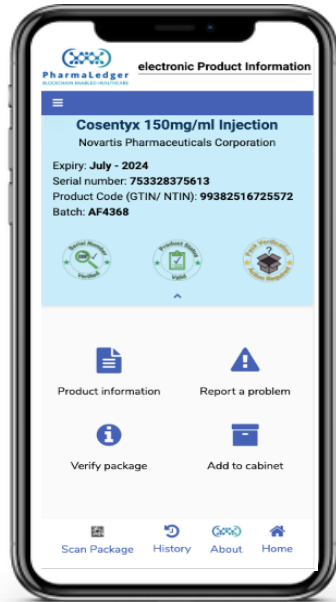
PharmaLedger
BLOCKCHAIN ENABLED HEALTHCARE
electronic Product Information

Cosentyx 150mg/ml Injection
Novartis Pharmaceuticals Corporation

Expiry: July - 2024
Serial number: 753328375613
Product Code (GTIN/ NTIN): 99382516725572
Batch: AF4368

Serial Number Verified
Product Status Valid
Pack Verification Action Required

Product information
Report a problem
Verify package
Add to cabinet

Scan Package
History
About
Home